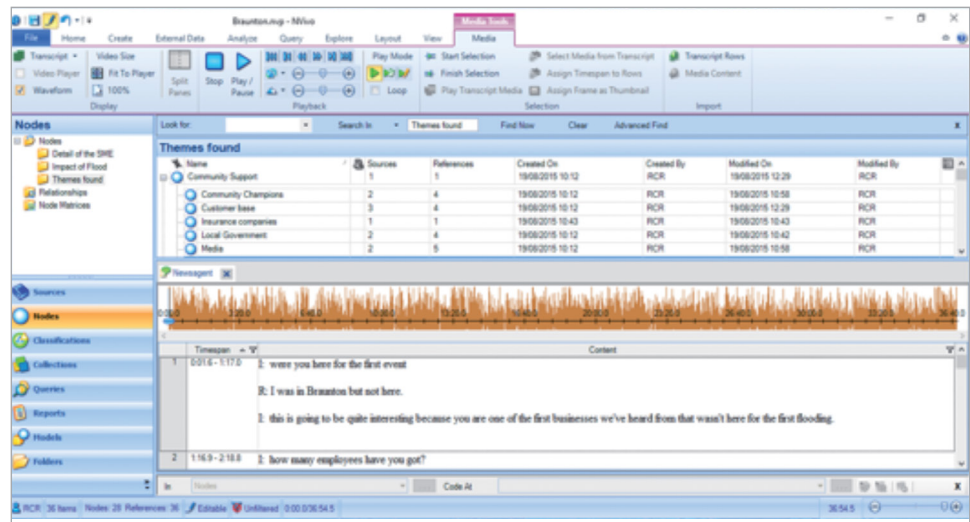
Braunton.nvp - NVivo

Media Tools

File Home Create External Data Analyze Query Explore Layout View Media

Transcript Video Size
Video Player Fit To Player
Waveform 100%
Display

Split Panes Stop Play / Pause
Playback

Play Mode
Loop

Start Selection
Finish Selection
Play Transcript Media

Select Media from Transcript
Assign Timespan to Rows
Assign Frame as Thumbnail
Selection

Transcript Rows
Media Content
Import

Nodes
Nodes
Detail of the SME
Impact of Flood
Themes found
Relationships
Node Matrices

Look for: Search In Themes found Find Now Clear Advanced Find

Themes found

| Name | Sources | References | Created On | Created By | Modified On | Modified By |
|---|---|---|---|---|---|---|
| Community Support | 1 | 1 | 19/08/2015 10:12 | RCR | 19/08/2015 12:29 | RCR |
| Community Champions | 2 | 4 | 19/08/2015 10:12 | RCR | 19/08/2015 10:58 | RCR |
| Customer base | 3 | 4 | 19/08/2015 10:12 | RCR | 19/08/2015 12:29 | RCR |
| Insurance companies | 1 | 1 | 19/08/2015 10:43 | RCR | 19/08/2015 10:43 | RCR |
| Local Government | 2 | 4 | 19/08/2015 10:12 | RCR | 19/08/2015 10:42 | RCR |
| Media | 2 | 5 | 19/08/2015 10:12 | RCR | 19/08/2015 10:58 | RCR |

Newsagent

Sources
Nodes
Classifications
Collections
Queries
Reports
Models
Folders

| | Timespan | Content |
|---|---|---|
| 1 | 0:01.6 - 1:17.0 | I: were you here for the first event<br><br>R: I was in Braunton but not here.<br><br>I: this is going to be quite interesting because you are one of the first businesses we've heard from that wasn't here for the first flooding. |
| 2 | 1:16.9 - 2:18.8 | I: how many employees have you got? |

In Nodes Code At

RCR 36 Items Nodes: 28 References: 36 Editable Unfiltered 0:00.0/36:54.5 36:54.5